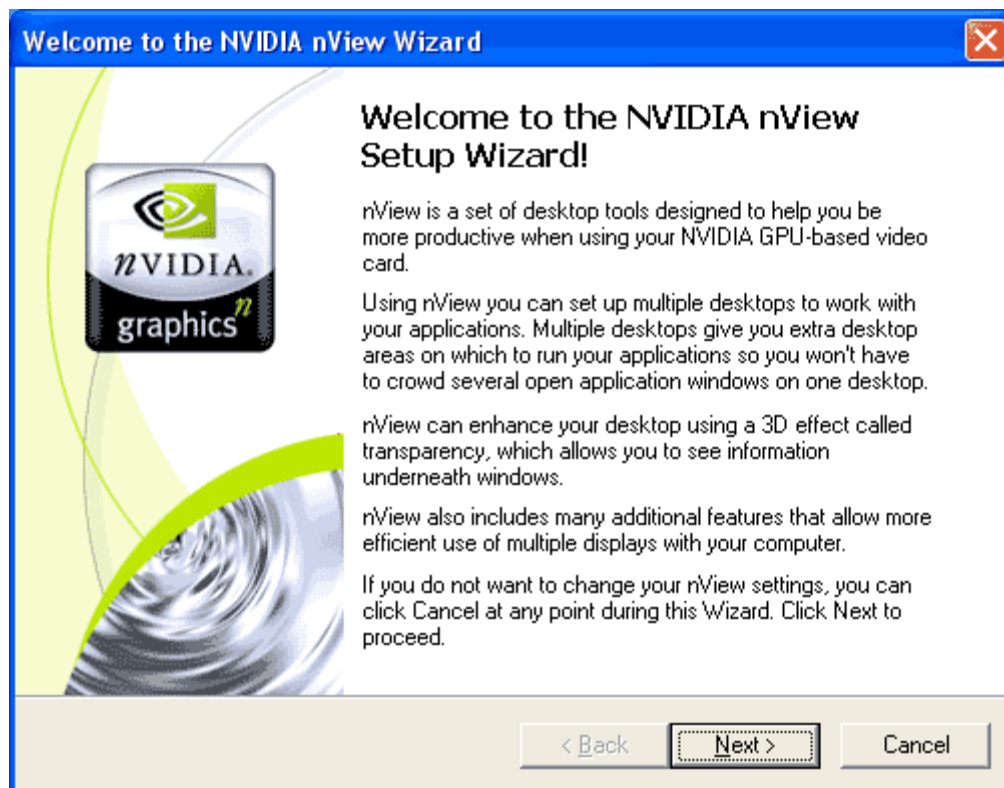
Welcome to the NVIDIA nView Wizard

nVIDIA.
graphics$^n$

Welcome to the NVIDIA nView Setup Wizard!

nView is a set of desktop tools designed to help you be more productive when using your NVIDIA GPU-based video card.

Using nView you can set up multiple desktops to work with your applications. Multiple desktops give you extra desktop areas on which to run your applications so you won't have to crowd several open application windows on one desktop.

nView can enhance your desktop using a 3D effect called transparency, which allows you to see information underneath windows.

nView also includes many additional features that allow more efficient use of multiple displays with your computer.

If you do not want to change your nView settings, you can click Cancel at any point during this Wizard. Click Next to proceed.

< Back
Next >
Cancel